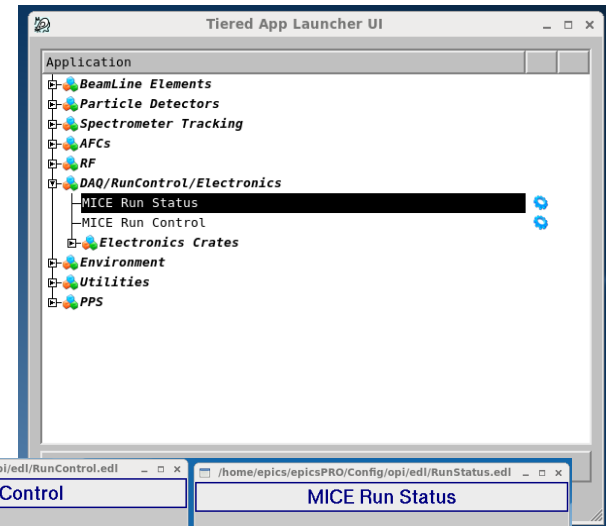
Tiered App Launcher UI _ □ ×

Application

BeamLine Elements
Particle Detectors
Spectrometer Tracking
AFCs
RF
DAQ/RunControl/Electronics
MICE Run Status
MICE Run Control
Electronics Crates
Environment
Utilities
PPS

pi/edl/RunControl.edl _ □ ×
Control

/home/epics/epicsPRO/Config/opi/edl/RunStatus.edl _ □ ×
MICE Run Status